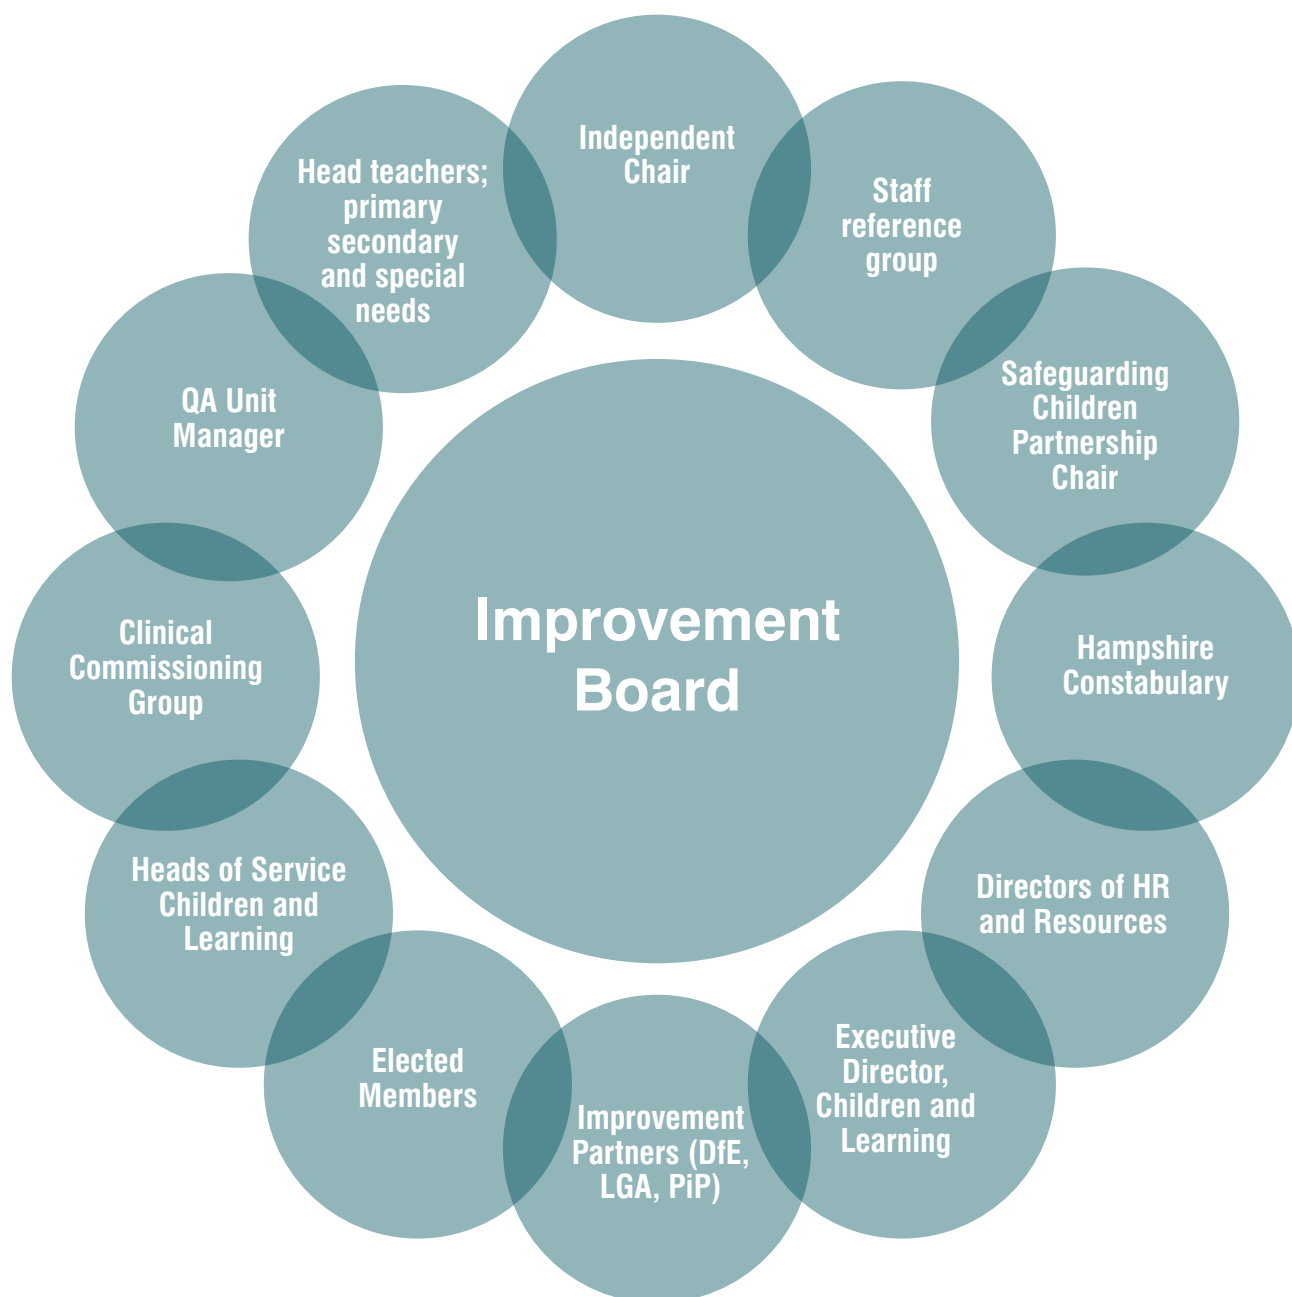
Improvement Board

Independent Chair

Staff reference group

Safeguarding Children Partnership Chair

Hampshire Constabulary

Directors of HR and Resources

Executive Director, Children and Learning

Improvement Partners (DfE, LGA, PiP)

Elected Members

Heads of Service Children and Learning

Clinical Commissioning Group

QA Unit Manager

Head teachers; primary secondary and special needs